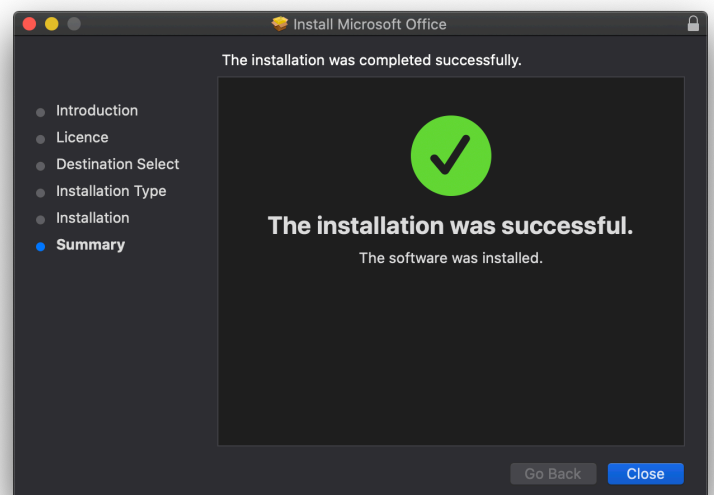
Install Microsoft Office

The installation was completed successfully.

Introduction
Licence
Destination Select
Installation Type
Installation
Summary

The installation was successful.

The software was installed.

Go Back
Close